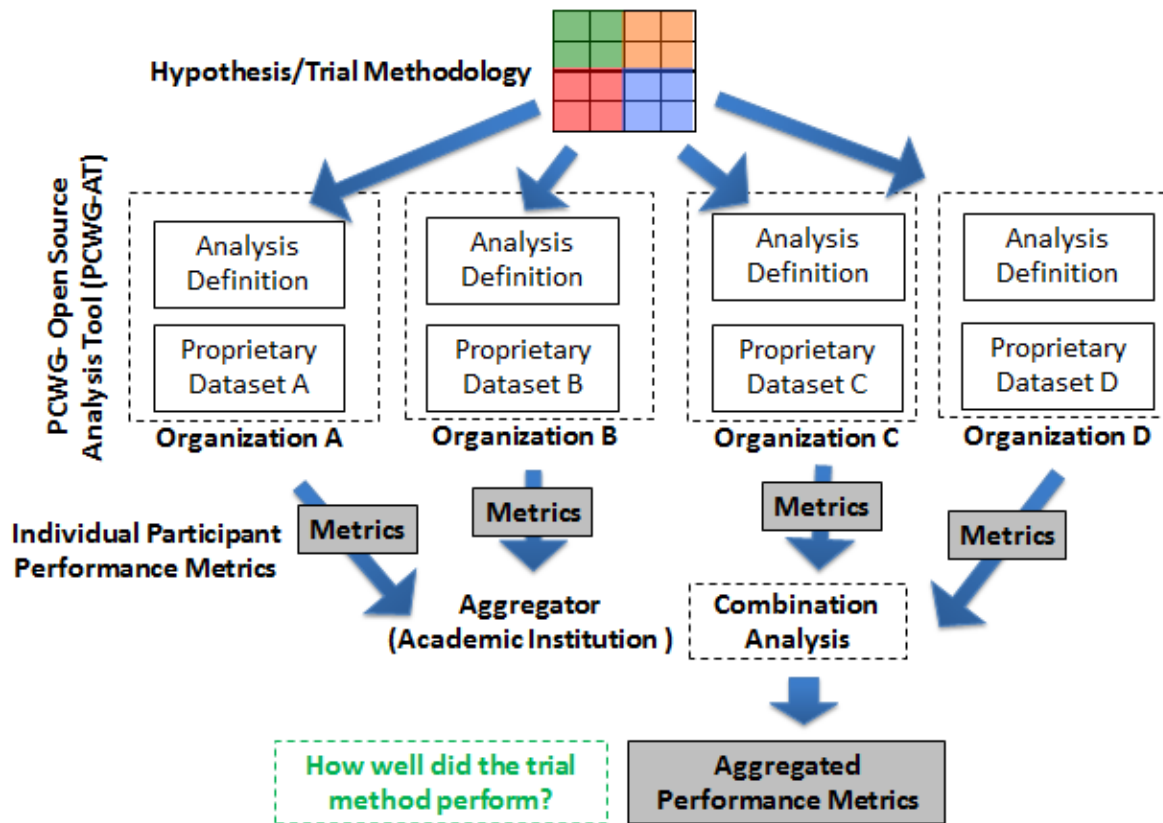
Hypothesis/Trial Methodology

PCWG- Open Source Analysis Tool (PCWG-AT)

Analysis Definition

Proprietary Dataset A

Organization A

Analysis Definition

Proprietary Dataset B

Organization B

Analysis Definition

Proprietary Dataset C

Organization C

Analysis Definition

Proprietary Dataset D

Organization D

Individual Participant Performance Metrics

Metrics

Metrics

Metrics

Metrics

Aggregator (Academic Institution )

Combination Analysis

How well did the trial method perform?

Aggregated Performance Metrics